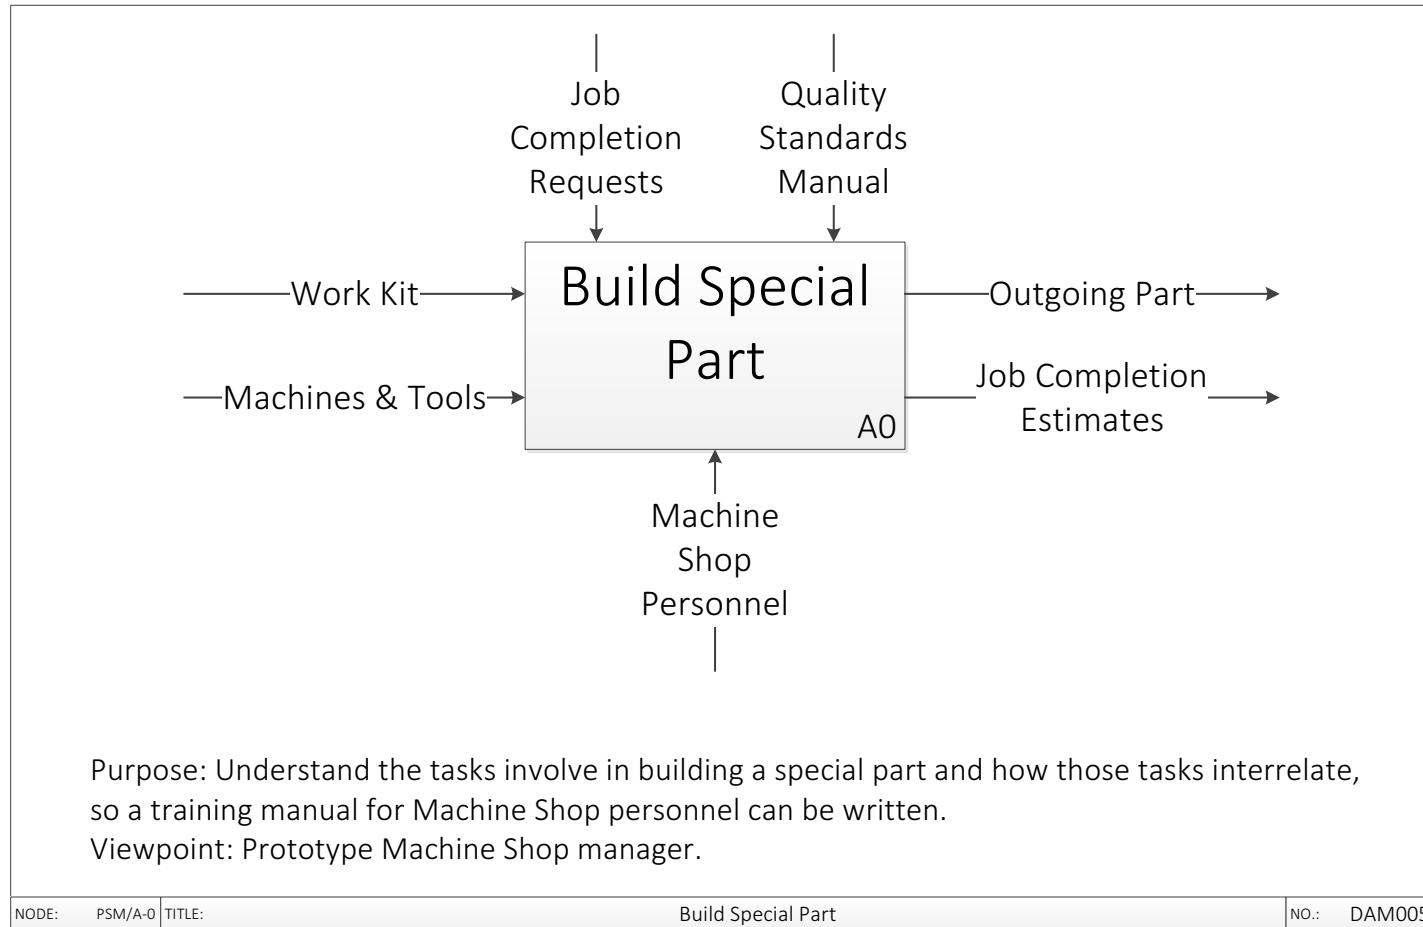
Job Completion Requests

Quality Standards Manual

Work Kit

Machines & Tools

Build Special Part

A0

Outgoing Part

Job Completion Estimates

Machine Shop Personnel

Purpose: Understand the tasks involve in building a special part and how those tasks interrelate, so a training manual for Machine Shop personnel can be written.
Viewpoint: Prototype Machine Shop manager.

| NODE: | PSM/A-0 | TITLE: | Build Special Part | NO.: | DAM005 |
|---|---|---|---|---|---|